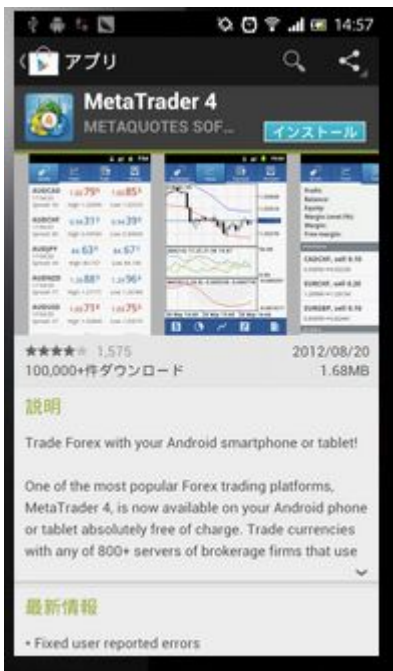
14:57

アプリ

MetaTrader 4
METAQUOTES SOF...
インストール

1,575
2012/08/20
100,000+件ダウンロード
1.68MB

説明

Trade Forex with your Android smartphone or tablet!

One of the most popular Forex trading platforms, MetaTrader 4, is now available on your Android phone or tablet absolutely free of charge. Trade currencies with any of 800+ servers of brokerage firms that use

最新情報

• Fixed user reported errors